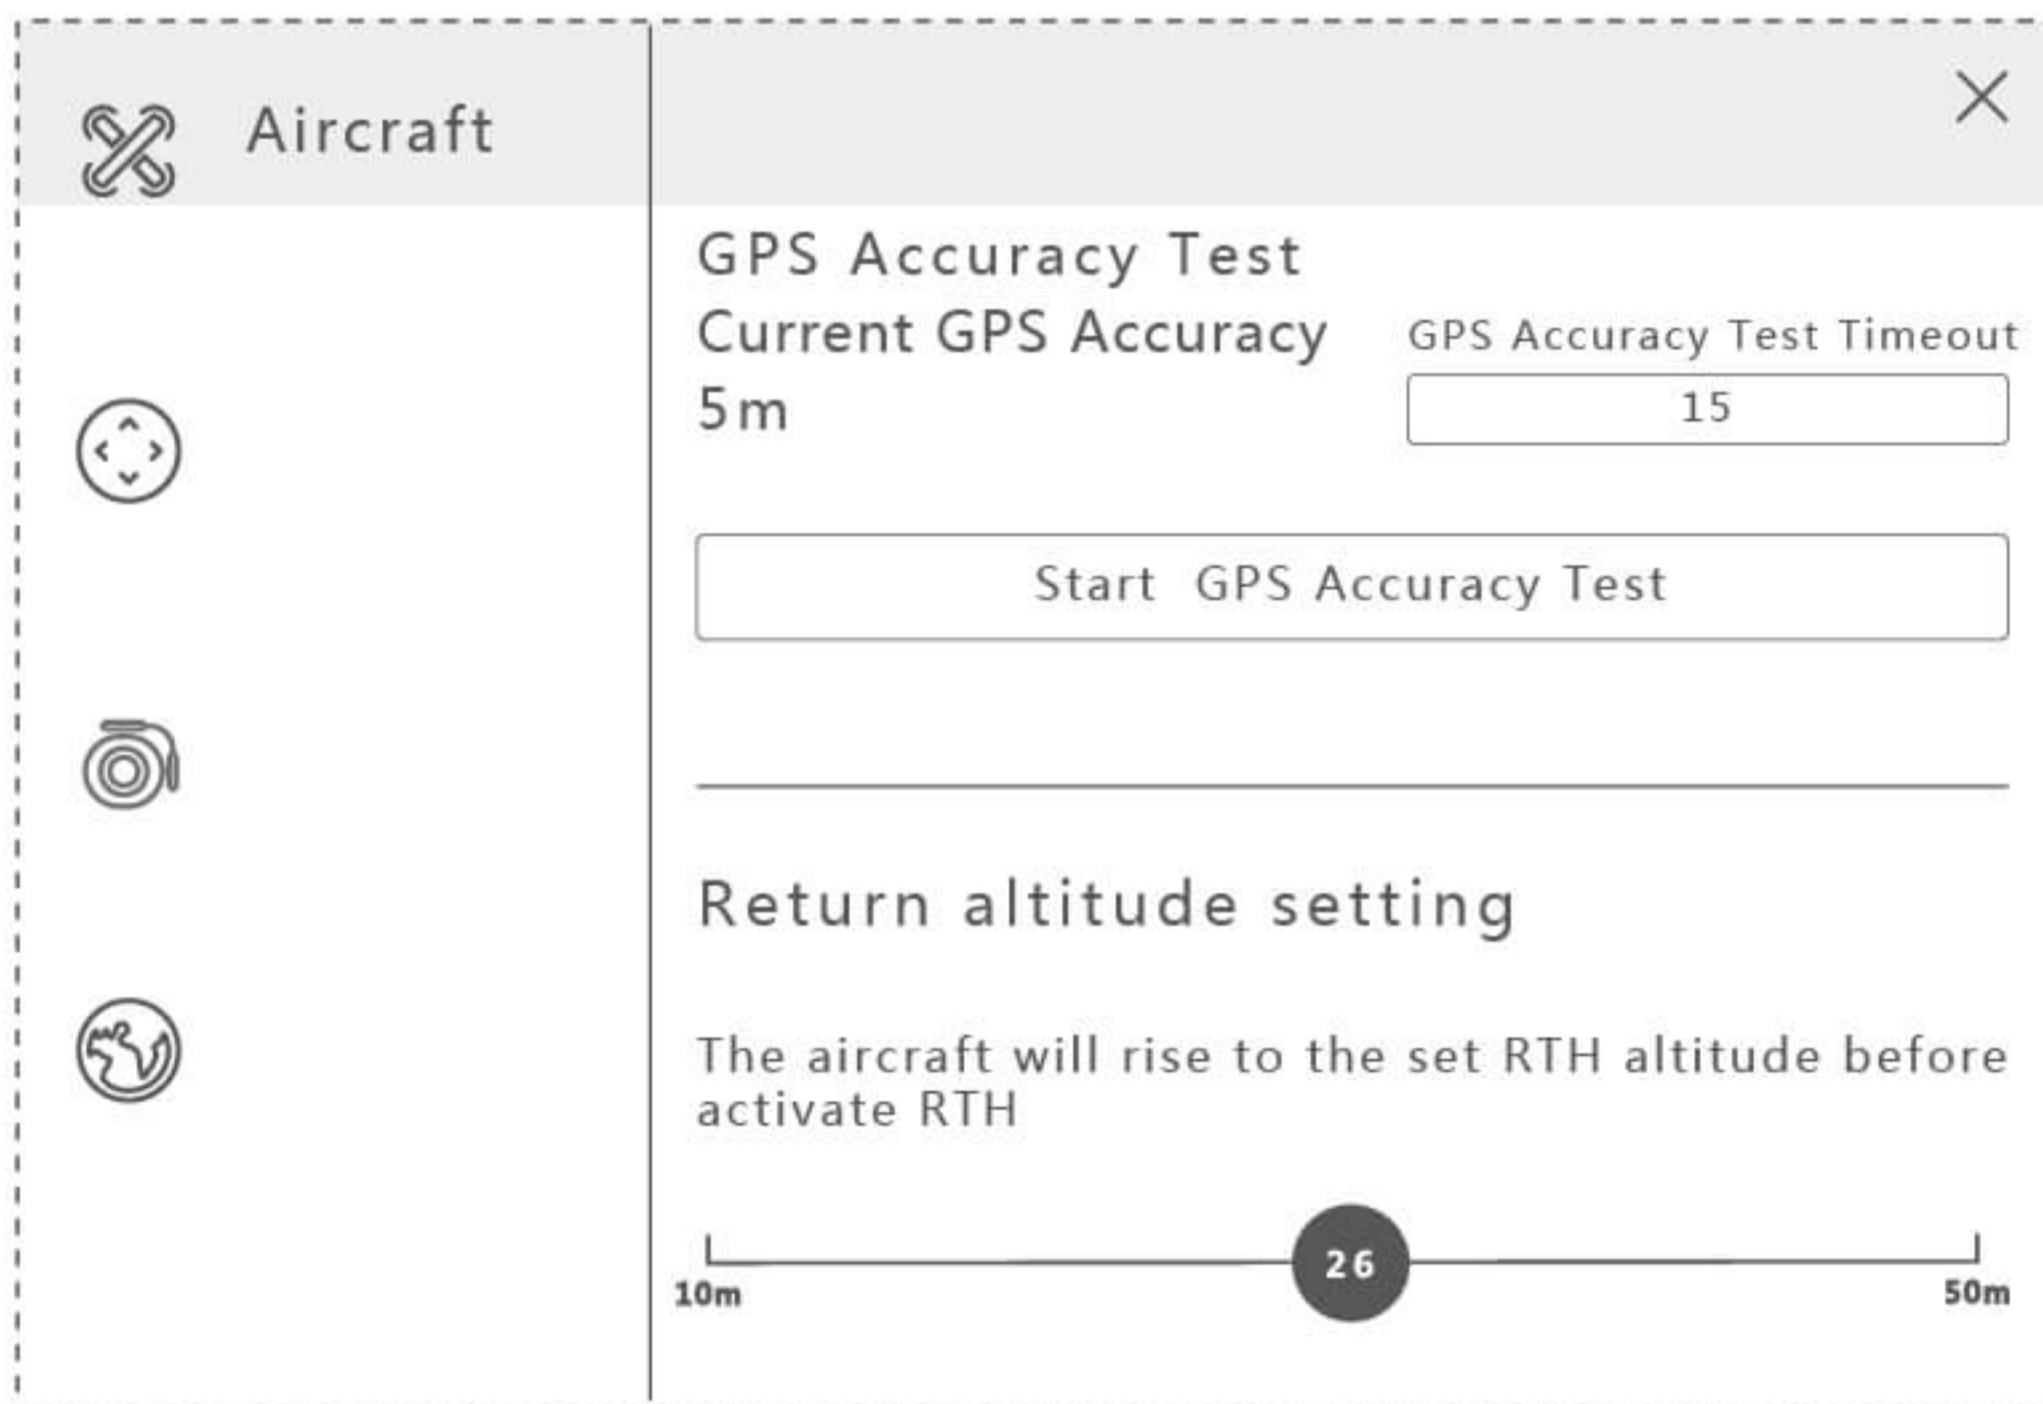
Aircraft

GPS Accuracy Test

Current GPS Accuracy
5m

GPS Accuracy Test Timeout
15

Start GPS Accuracy Test

Return altitude setting

The aircraft will rise to the set RTH altitude before activate RTH

10m
26
50m